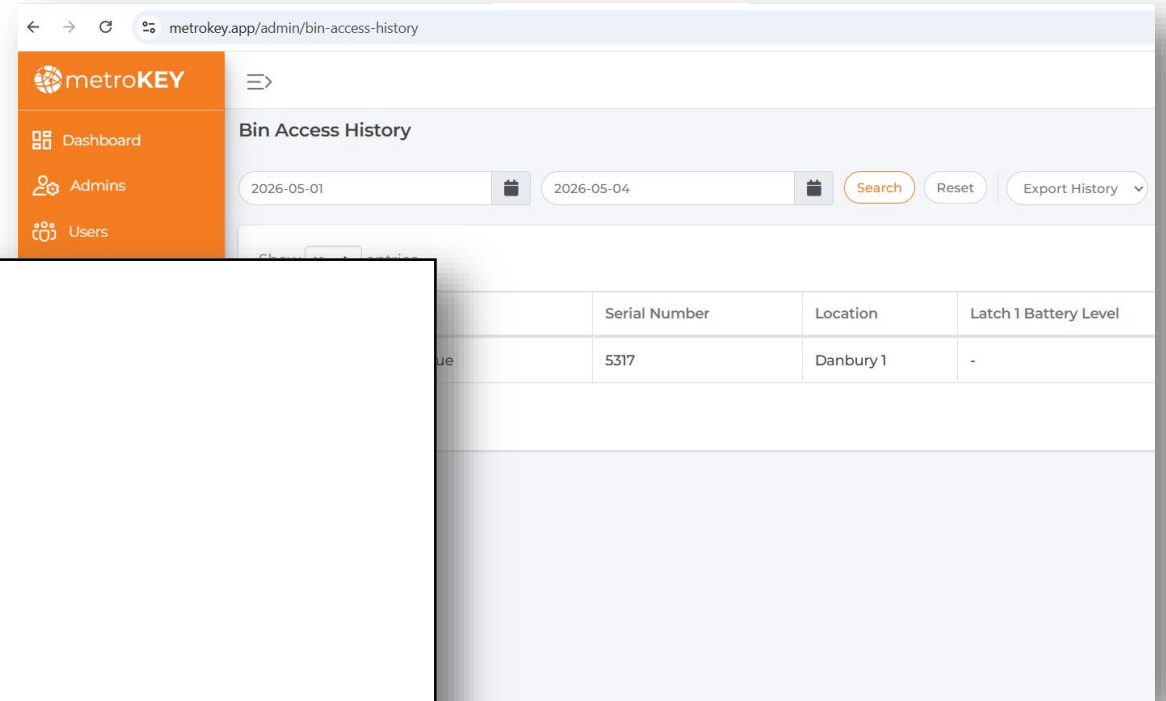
metrokey.app/admin/bin-access-history

metroKEY

Dashboard

Admins

Users

Bin Access History

2026-05-01

2026-05-04

Search

Reset

Export History

Show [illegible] entries

| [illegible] | Serial Number | Location | Latch 1 Battery Level |
|---|---|---|---|
| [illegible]ue | 5317 | Danbury 1 | - |